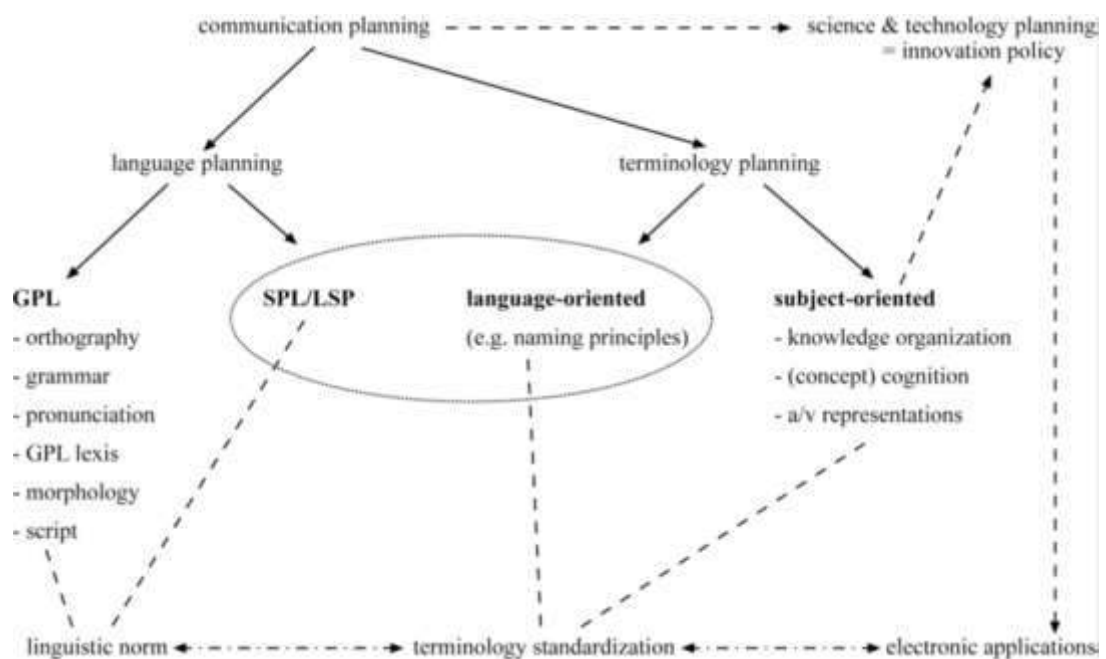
communication planning

science & technology planning
= innovation policy

language planning

terminology planning

**GPL**
- orthography
- grammar
- pronunciation
- GPL lexis
- morphology
- script

**SPL/LSP**

**language-oriented**
(e.g. naming principles)

**subject-oriented**
- knowledge organization
- (concept) cognition
- a/v representations

linguistic norm

terminology standardization

electronic applications